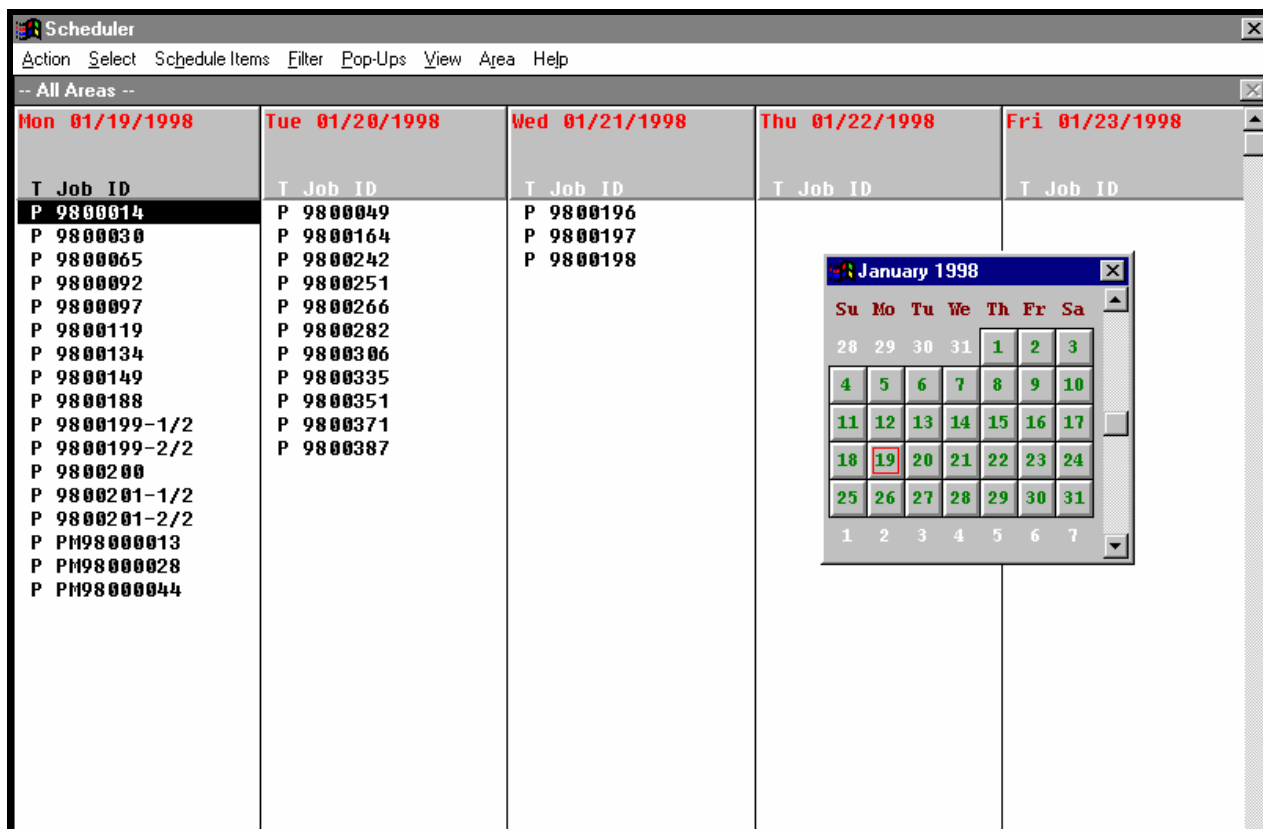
Scheduler

Action Select Schedule Items Filter Pop-Ups View Area Help

-- All Areas --

Mon 01/19/1998

T Job ID
P 9800014
P 9800030
P 9800065
P 9800092
P 9800097
P 9800119
P 9800134
P 9800149
P 9800188
P 9800199-1/2
P 9800199-2/2
P 9800200
P 9800201-1/2
P 9800201-2/2
P PM98000013
P PM98000028
P PM98000044

Tue 01/20/1998

T Job ID
P 9800049
P 9800164
P 9800242
P 9800251
P 9800266
P 9800282
P 9800306
P 9800335
P 9800351
P 9800371
P 9800387

Wed 01/21/1998

T Job ID
P 9800196
P 9800197
P 9800198

Thu 01/22/1998

T Job ID

Fri 01/23/1998

T Job ID

January 1998

| Su | Mo | Tu | We | Th | Fr | Sa |
|---|---|---|---|---|---|---|
| 28 | 29 | 30 | 31 | 1 | 2 | 3 |
| 4 | 5 | 6 | 7 | 8 | 9 | 10 |
| 11 | 12 | 13 | 14 | 15 | 16 | 17 |
| 18 | 19 | 20 | 21 | 22 | 23 | 24 |
| 25 | 26 | 27 | 28 | 29 | 30 | 31 |
| 1 | 2 | 3 | 4 | 5 | 6 | 7 |